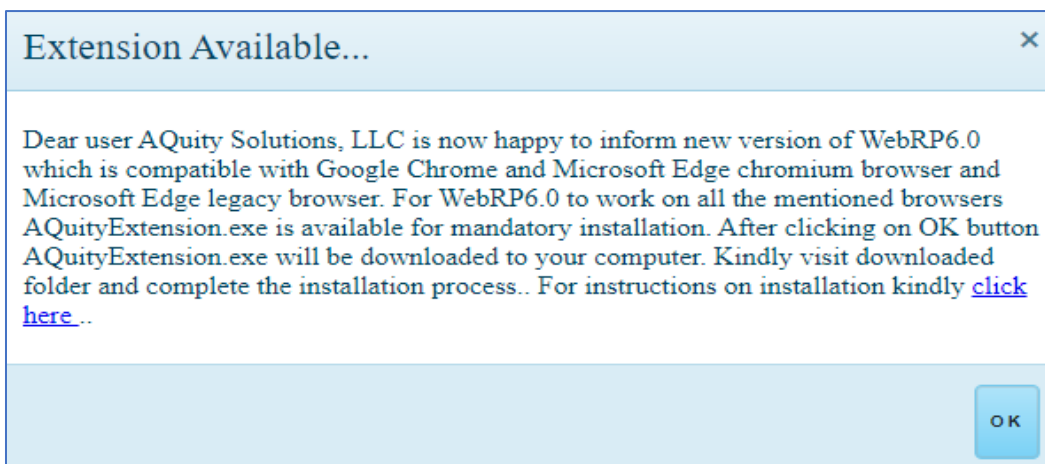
Extension Available...

×

Dear user AQuity Solutions, LLC is now happy to inform new version of WebRP6.0 which is compatible with Google Chrome and Microsoft Edge chromium browser and Microsoft Edge legacy browser. For WebRP6.0 to work on all the mentioned browsers AQuityExtension.exe is available for mandatory installation. After clicking on OK button AQuityExtension.exe will be downloaded to your computer. Kindly visit downloaded folder and complete the installation process.. For instructions on installation kindly click here ..

OK